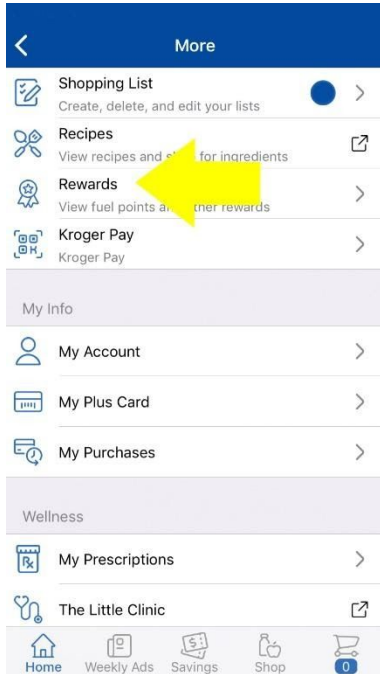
More

Shopping List
Create, delete, and edit your lists

Recipes
View recipes and s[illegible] for ingredients

Rewards
View fuel points a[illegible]ther rewards

Kroger Pay
Kroger Pay

My Info

My Account

My Plus Card

My Purchases

Wellness

My Prescriptions

The Little Clinic

Home Weekly Ads Savings Shop 0